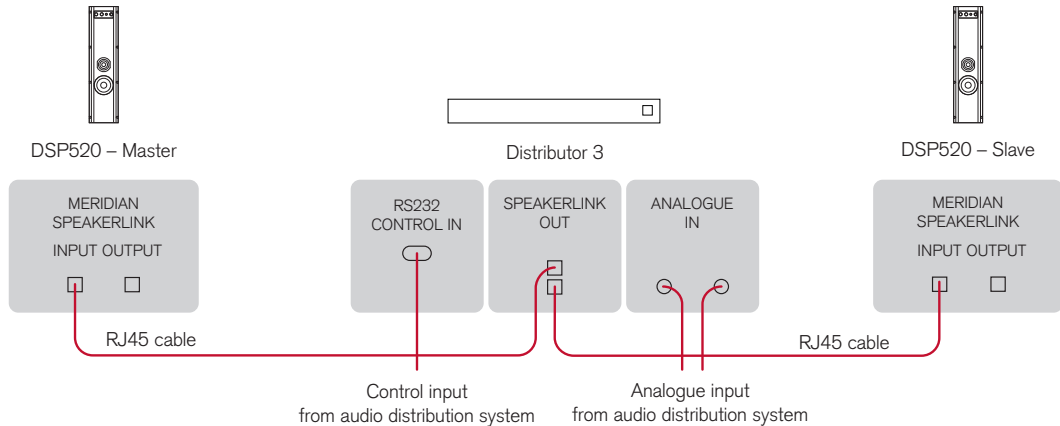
DSP520 – Master

Distributor 3

DSP520 – Slave

MERIDIAN SPEAKERLINK
INPUT OUTPUT

RS232 CONTROL IN

SPEAKERLINK OUT

ANALOGUE IN

MERIDIAN SPEAKERLINK
INPUT OUTPUT

RJ45 cable

RJ45 cable

Control input
from audio distribution system

Analogue input
from audio distribution system